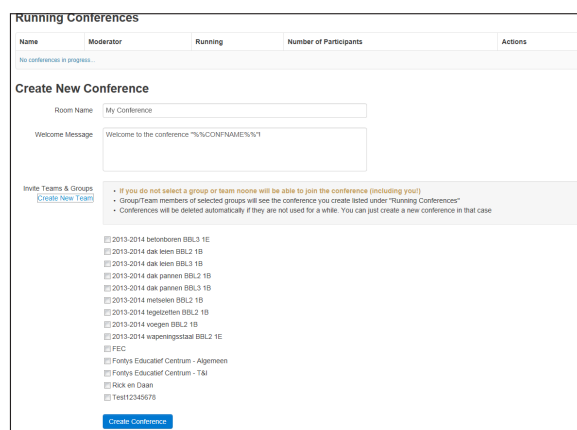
Running Conferences

| Name | Moderator | Running | Number of Participants | Actions |
|---|---|---|---|---|
| No conferences in progress... | | | | |

Create New Conference

Room Name
My Conference

Welcome Message
Welcome to the conference "%%CONFNAME%%"!

Invite Teams & Groups
Create New Team

• If you do not select a group or team noone will be able to join the conference (including you!)
• Group/Team members of selected groups will see the conference you create listed under "Running Conferences"
• Conferences will be deleted automatically if they are not used for a while. You can just create a new conference in that case

2013-2014 betonboren BBL3 1E
2013-2014 dak leien BBL2 1B
2013-2014 dak leien BBL3 1B
2013-2014 dak pannen BBL2 1B
2013-2014 dak pannen BBL3 1B
2013-2014 metselen BBL2 1B
2013-2014 tegelzetten BBL2 1B
2013-2014 voegen BBL2 1B
2013-2014 wapeningsstaal BBL2 1E
FEC
Fontys Educatief Centrum - Algemeen
Fontys Educatief Centrum - T&I
Rick en Daan
Test12345678

Create Conference